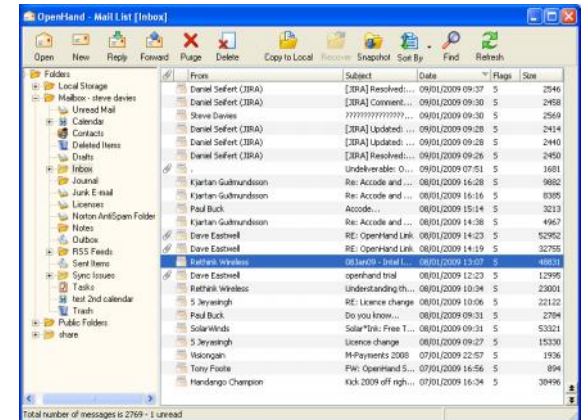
OpenHand - Mail List [Inbox]

Open New Reply Forward Purge Delete Copy to Local Recover Snapshot Sort By Find Refresh

Folders
Local Storage
Mailbox - steve davies
Unread Mail
Calendar
Contacts
Deleted Items
Drafts
Inbox
Journal
Junk E-mail
Licenses
Norton AntiSpam Folder
Notes
Outbox
RSS Feeds
Sent Items
Sync Issues
Tasks
test 2nd calendar
Trash
Public Folders
share

| From | Subject | Date | Flags | Size |
|---|---|---|---|---|
| Daniel Seifert (JIRA) | [JIRA] Resolved:... | 09/01/2009 09:37 | 5 | 2546 |
| Daniel Seifert (JIRA) | [JIRA] Comment... | 09/01/2009 09:30 | 5 | 2458 |
| Steve Davies | ??????????????... | 09/01/2009 09:30 | 5 | 2569 |
| Daniel Seifert (JIRA) | [JIRA] Updated:... | 09/01/2009 09:28 | 5 | 2414 |
| Daniel Seifert (JIRA) | [JIRA] Updated:... | 09/01/2009 09:28 | 5 | 2440 |
| Daniel Seifert (JIRA) | [JIRA] Updated:... | 09/01/2009 09:26 | 5 | 2450 |
| , | Undeliverable: O... | 09/01/2009 07:51 | 5 | 1681 |
| Kjartan Gudmundsson | Re: Accode and ... | 08/01/2009 16:28 | 5 | 9882 |
| Kjartan Gudmundsson | Re: Accode and ... | 08/01/2009 16:16 | 5 | 8385 |
| Paul Buck | Accode... | 08/01/2009 15:14 | 5 | 3213 |
| Kjartan Gudmundsson | Re: Accode and ... | 08/01/2009 14:38 | 5 | 4967 |
| Dave Eastwell | RE: OpenHand Link | 08/01/2009 14:23 | 5 | 52952 |
| Dave Eastwell | RE: OpenHand Link | 08/01/2009 14:19 | 5 | 32755 |
| Rethink Wireless | 083an09 - Intel L... | 08/01/2009 13:07 | 5 | 48831 |
| Dave Eastwell | openhand trial | 08/01/2009 12:23 | 5 | 12995 |
| Rethink Wireless | Understanding th... | 08/01/2009 10:34 | 5 | 23001 |
| S Jeyasingh | RE: Licence change | 08/01/2009 10:06 | 5 | 22122 |
| Paul Buck | Do you know... | 08/01/2009 09:31 | 5 | 2784 |
| SolarWinds | Solar*Ink: Free T... | 08/01/2009 09:31 | 5 | 53321 |
| S Jeyasingh | Licence change | 08/01/2009 09:27 | 5 | 15330 |
| Visiongain | M-Payments 2008 | 07/01/2009 22:57 | 5 | 1936 |
| Tony Foote | FW: OpenHand 5... | 07/01/2009 16:56 | 5 | 894 |
| Handango Champion | Kick 2009 off righ... | 07/01/2009 16:34 | 5 | 38496 |

Total number of messages is 2769 - 1 unread